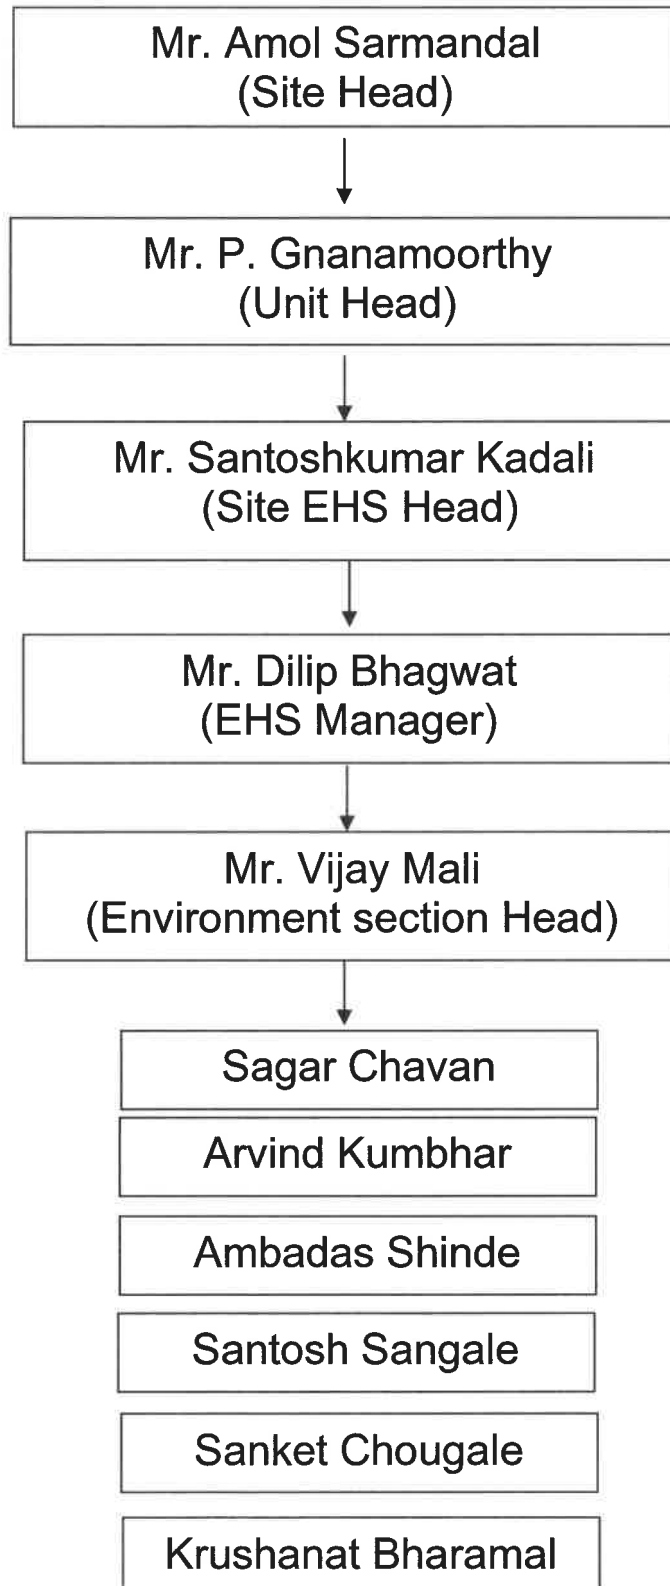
Mr. Amol Sarmandal
(Site Head)

Mr. P. Gnanamoorthy
(Unit Head)

Mr. Santoshkumar Kadali
(Site EHS Head)

Mr. Dilip Bhagwat
(EHS Manager)

Mr. Vijay Mali
(Environment section Head)

Sagar Chavan

Arvind Kumbhar

Ambadas Shinde

Santosh Sangale

Sanket Chougale

Krushanat Bharamal